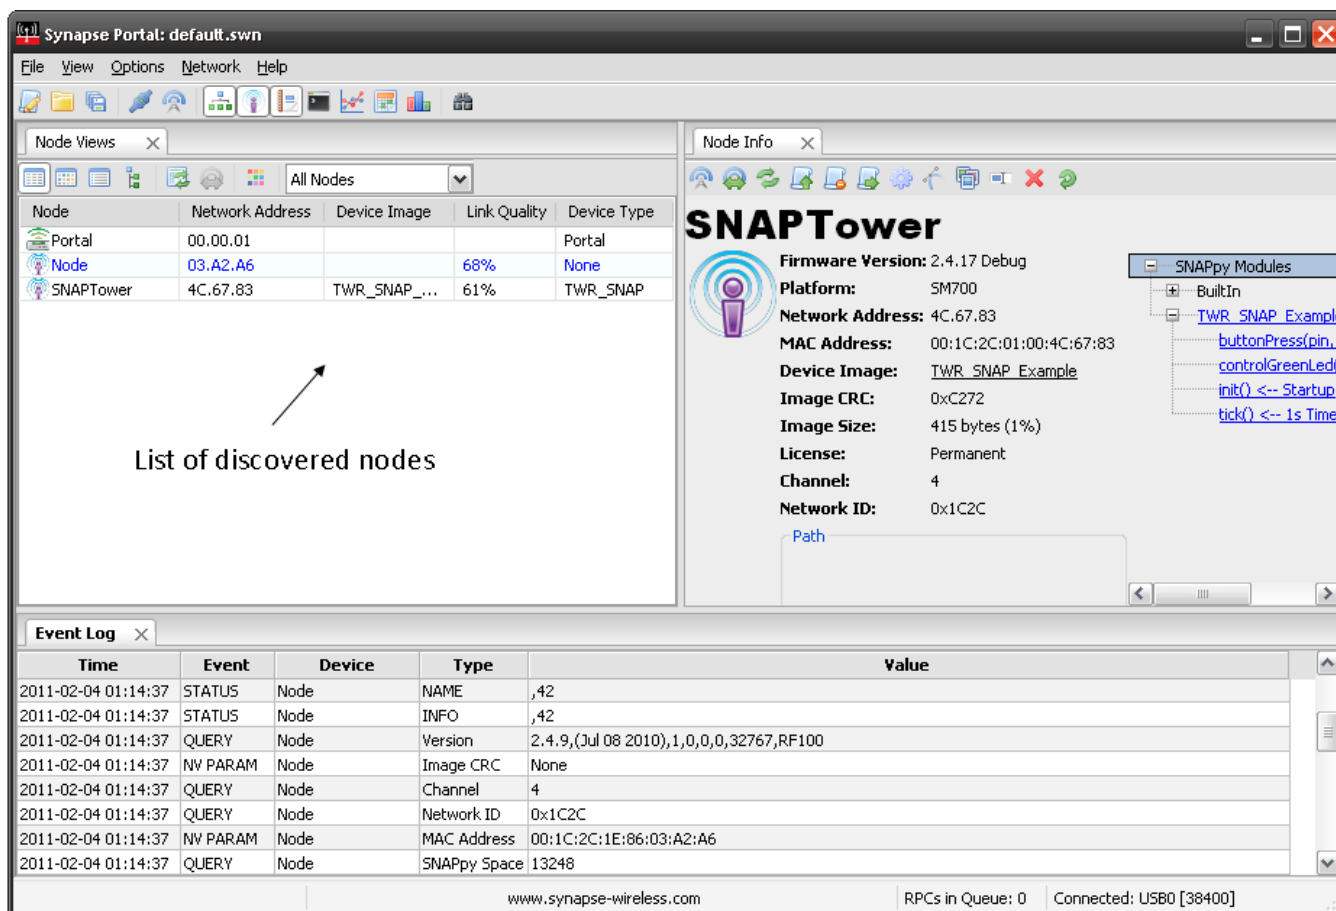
Synapse Portal: default.swn

File View Options Network Help

Node Views

All Nodes

| Node | Network Address | Device Image | Link Quality | Device Type |
|---|---|---|---|---|
| Portal | 00.00.01 | | | Portal |
| Node | 03.A2.A6 | | 68% | None |
| SNAPTower | 4C.67.83 | TWR_SNAP_... | 61% | TWR_SNAP |

List of discovered nodes

Node Info

SNAPTower

Firmware Version: 2.4.17 Debug
Platform: SM700
Network Address: 4C.67.83
MAC Address: 00:1C:2C:01:00:4C:67:83
Device Image: TWR_SNAP_Example
Image CRC: 0xC272
Image Size: 415 bytes (1%)
License: Permanent
Channel: 4
Network ID: 0x1C2C

Path

SNAPpy Modules
BuiltIn
TWR_SNAP_Exampl
buttonPress(pin,
controlGreenLed(
init() <-- Startup
tick() <-- 1s Time

Event Log

| Time | Event | Device | Type | Value |
|---|---|---|---|---|
| 2011-02-04 01:14:37 | STATUS | Node | NAME | ,42 |
| 2011-02-04 01:14:37 | STATUS | Node | INFO | ,42 |
| 2011-02-04 01:14:37 | QUERY | Node | Version | 2.4.9,(Jul 08 2010),1,0,0,0,32767,RF100 |
| 2011-02-04 01:14:37 | NV PARAM | Node | Image CRC | None |
| 2011-02-04 01:14:37 | QUERY | Node | Channel | 4 |
| 2011-02-04 01:14:37 | QUERY | Node | Network ID | 0x1C2C |
| 2011-02-04 01:14:37 | NV PARAM | Node | MAC Address | 00:1C:2C:1E:86:03:A2:A6 |
| 2011-02-04 01:14:37 | QUERY | Node | SNAPpy Space | 13248 |

www.synapse-wireless.com RPCs in Queue: 0 Connected: USB0 [38400]